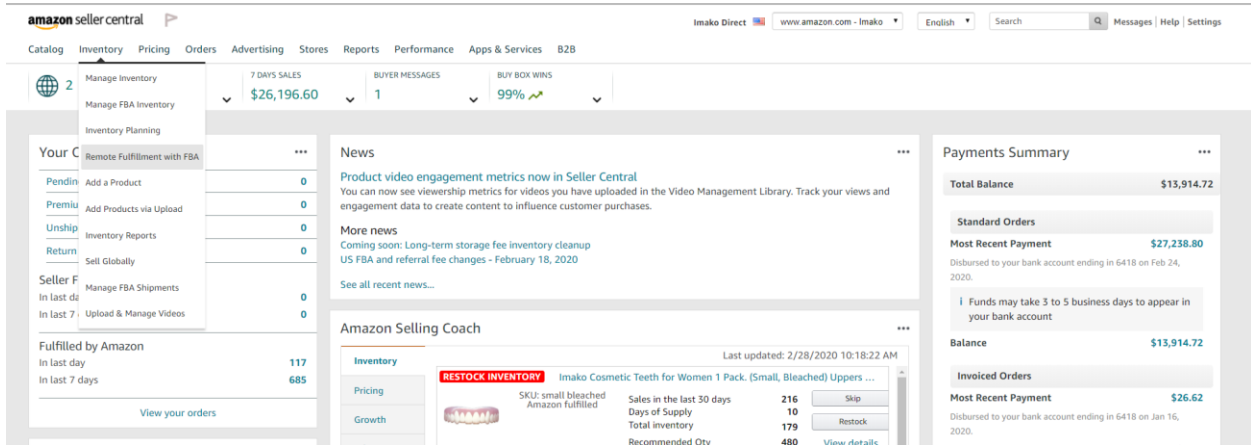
amazon seller central

Imako Direct www.amazon.com - Imako English Search Messages | Help | Settings

Catalog Inventory Pricing Orders Advertising Stores Reports Performance Apps & Services B2B

Manage Inventory
Manage FBA Inventory
Inventory Planning
Remote Fulfillment with FBA
Add a Product
Add Products via Upload
Inventory Reports
Sell Globally
Manage FBA Shipments
Upload & Manage Videos

2

7 DAYS SALES
$26,196.60

BUYER MESSAGES
1

BUY BOX WINS
99%

Your C ...
Pendin 0
Premiu 0
Unship 0
Return 0

Seller F
In last d 0
In last 7 0

Fulfilled by Amazon
In last day 117
In last 7 days 685

View your orders

News ...

Product video engagement metrics now in Seller Central
You can now see viewership metrics for videos you have uploaded in the Video Management Library. Track your views and engagement data to create content to influence customer purchases.

More news
Coming soon: Long-term storage fee inventory cleanup
US FBA and referral fee changes - February 18, 2020

See all recent news...

Amazon Selling Coach ...

Inventory
Pricing
Growth

Last updated: 2/28/2020 10:18:22 AM

RESTOCK INVENTORY Imako Cosmetic Teeth for Women 1 Pack. (Small, Bleached) Uppers ...

SKU: small bleached
Amazon fulfilled

Sales in the last 30 days 216
Days of Supply 10
Total inventory 179
Recommended Qty 480

Skip
Restock
View details

Payments Summary ...

Total Balance $13,914.72

Standard Orders
Most Recent Payment $27,238.80
Disbursed to your bank account ending in 6418 on Feb 24, 2020.

Funds may take 3 to 5 business days to appear in your bank account

Balance $13,914.72

Invoiced Orders
Most Recent Payment $26.62
Disbursed to your bank account ending in 6418 on Jan 16, 2020.